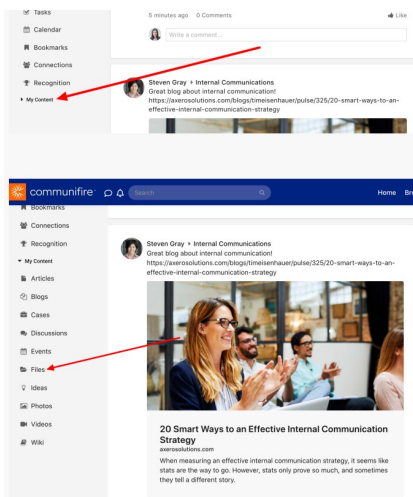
Tasks
Calendar
Bookmarks
Connections
Recognition
My Content

5 minutes ago 0 Comments
Like
Write a comment...

Steven Gray ▸ Internal Communications
Great blog about internal communication!
https://axerosolutions.com/blogs/timeisenhauer/pulse/325/20-smart-ways-to-an-effective-internal-communication-strategy

communifire
Search
Home Br

Bookmarks
Connections
Recognition
My Content
Articles
Blogs
Cases
Discussions
Events
Files
Ideas
Photos
Videos
Wiki

Steven Gray ▸ Internal Communications
Great blog about internal communication!
https://axerosolutions.com/blogs/timeisenhauer/pulse/325/20-smart-ways-to-an-effective-internal-communication-strategy

20 Smart Ways to an Effective Internal Communication Strategy
axerosolutions.com
When measuring an effective internal communication strategy, it seems like stats are the way to go. However, stats only prove so much, and sometimes they tell a different story.